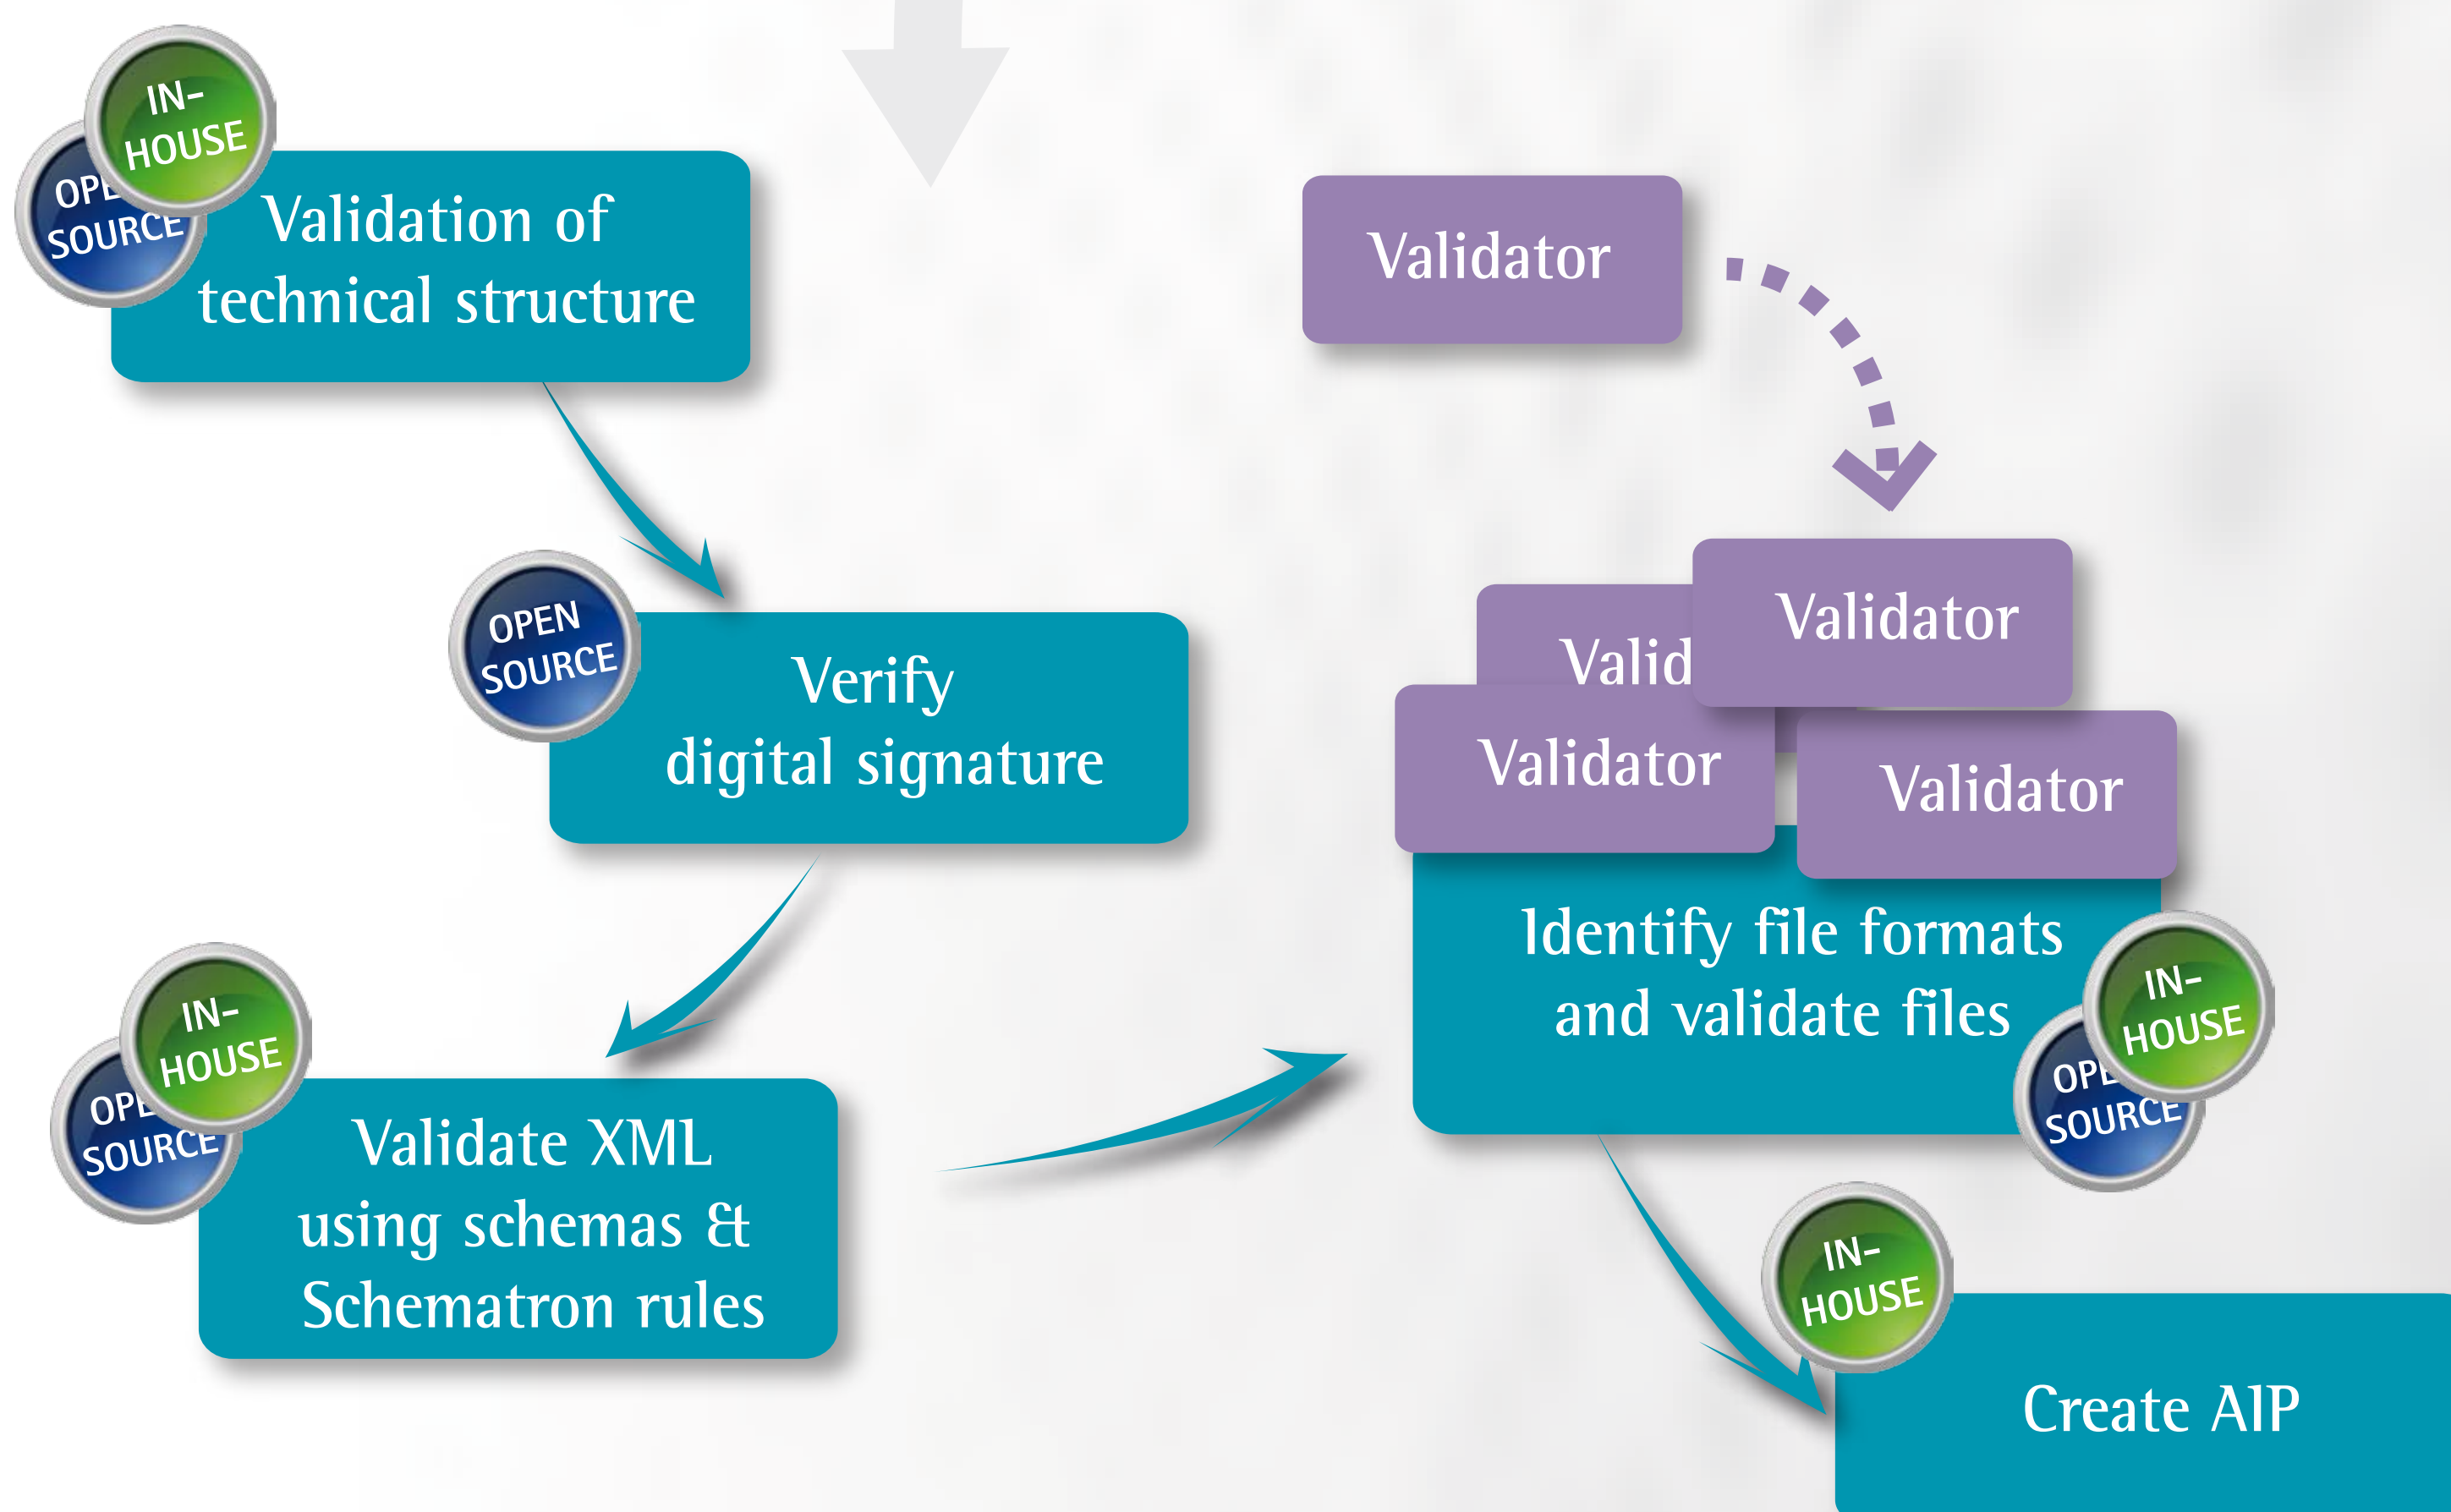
IN-HOUSE

OPE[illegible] SOURCE

Validation of technical structure

OPEN SOURCE

Verify digital signature

IN-HOUSE

OPE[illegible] SOURCE

Validate XML using schemas & Schematron rules

Validator

Valid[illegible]

Validator

Validator

Validator

Identify file formats and validate files

IN-HOUSE

OPE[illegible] SOURCE

IN-HOUSE

Create AIP